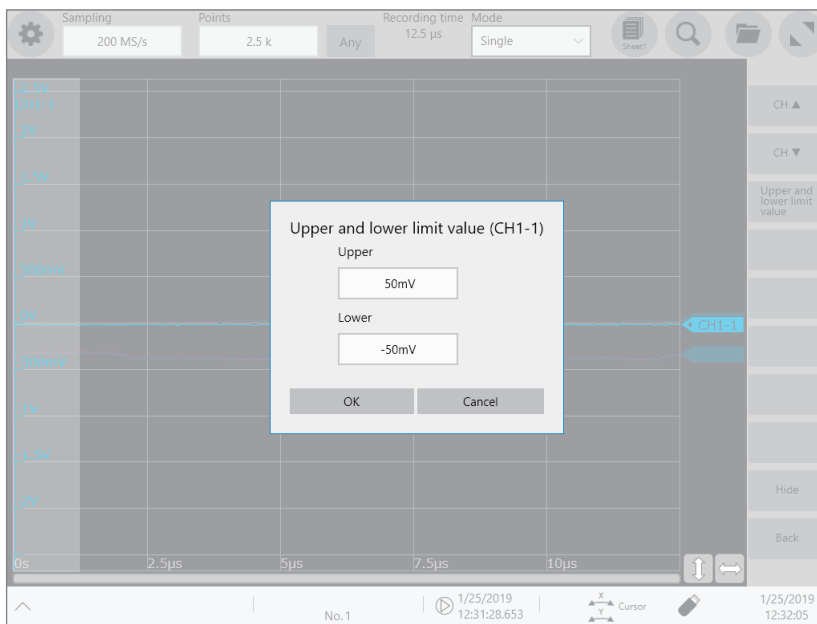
Sampling
200 MS/s
Points
2.5 k
Any
Recording time
12.5 µs
Mode
Single
Sheet1

CH ▲
CH ▼
Upper and lower limit value
Hide
Back

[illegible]
CH1-1
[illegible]
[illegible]
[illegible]
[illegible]
0V
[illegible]
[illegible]
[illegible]
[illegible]

Upper and lower limit value (CH1-1)
Upper
50mV
Lower
-50mV
OK
Cancel

CH1-1

0s
2.5µs
5µs
7.5µs
10µs

No. 1
1/25/2019
12:31:28.653
X
Y
Cursor
1/25/2019
12:32:05